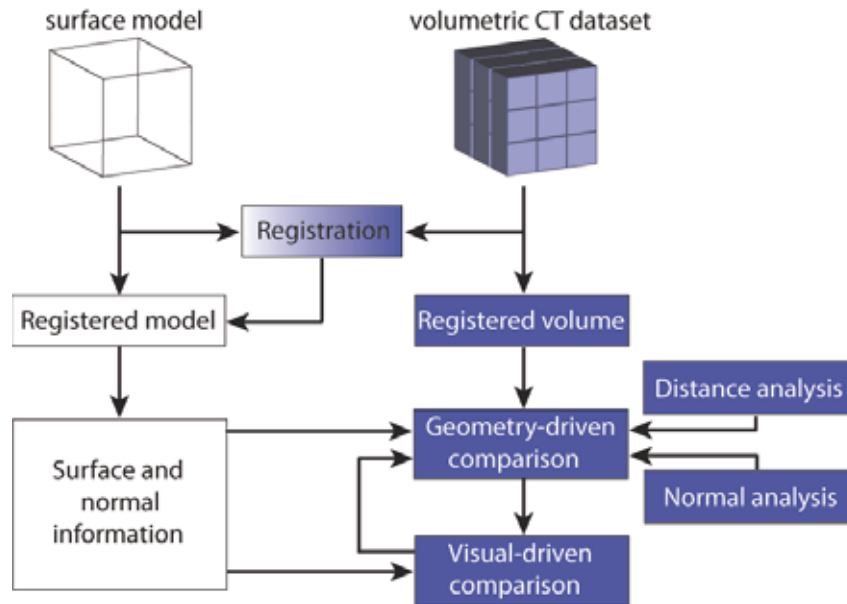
surface model

volumetric CT dataset

Registration

Registered model

Registered volume

Distance analysis

Geometry-driven comparison

Surface and normal information

Normal analysis

Visual-driven comparison